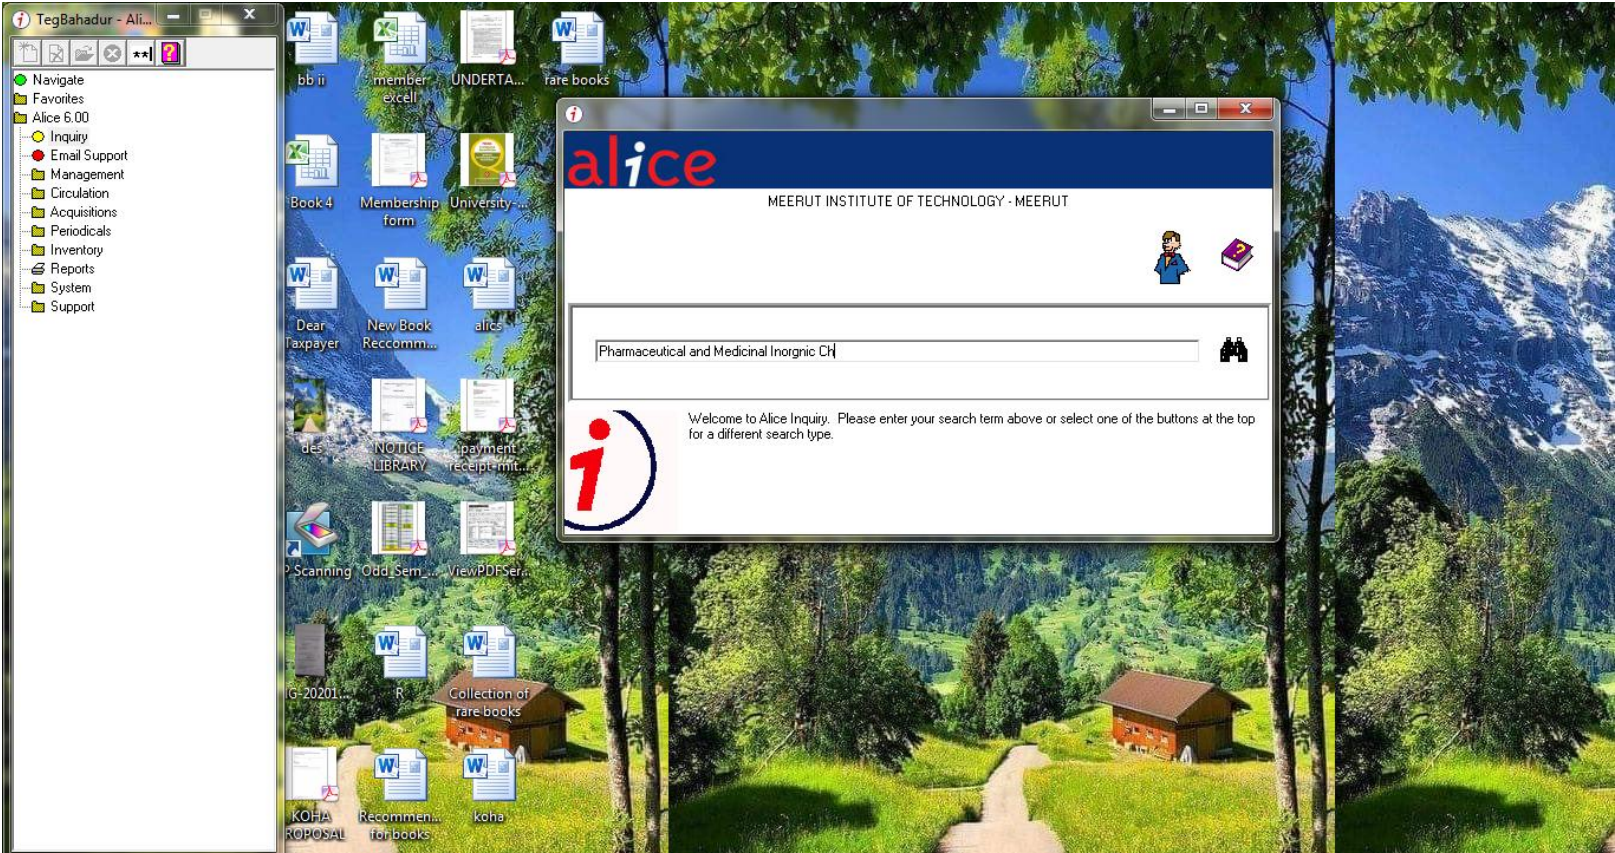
TegBahadur - Ali...

Navigate
Favorites
Alice 6.00
Inquiry
Email Support
Management
Circulation
Acquisitions
Periodicals
Inventory
Reports
System
Support

bb ii
member excell
UNDERTA...
rare books
Book 4
Membership form
University-...
Dear Taxpayer
New Book Reccomm...
alics
des
NOTICE LIBRARY
payment receipt-mit...
Scanning
Odd_Sem_...
ViewPDFSer...
G-20201...
R
Collection of rare books
KOHA ROPOSAL
Recommen... for books
koha

alice
MEERUT INSTITUTE OF TECHNOLOGY - MEERUT

Pharmaceutical and Medicinal Inorgnic Ch

Welcome to Alice Inquiry. Please enter your search term above or select one of the buttons at the top for a different search type.